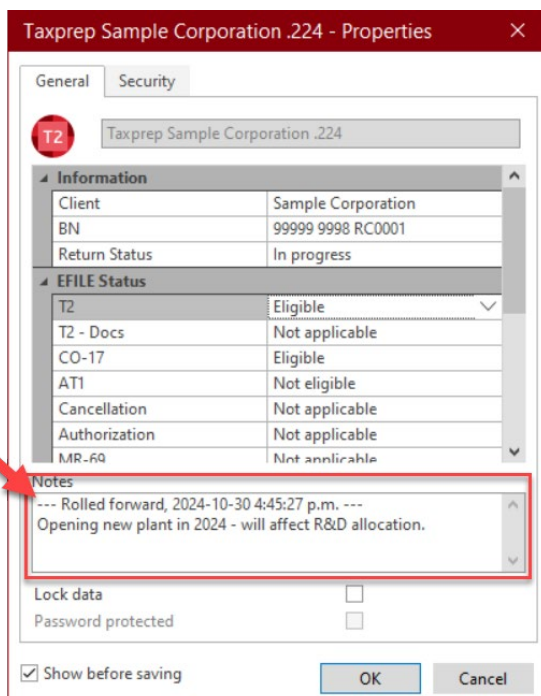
Taxprep Sample Corporation .224 - Properties ×

General Security

T2 Taxprep Sample Corporation .224

Information

| | |
|---|---|
| Client | Sample Corporation |
| BN | 99999 9998 RC0001 |
| Return Status | In progress |

EFILE Status

| | |
|---|---|
| T2 | Eligible |
| T2 - Docs | Not applicable |
| CO-17 | Eligible |
| AT1 | Not eligible |
| Cancellation | Not applicable |
| Authorization | Not applicable |
| MR-69 | Not applicable |

Notes
--- Rolled forward, 2024-10-30 4:45:27 p.m. ---
Opening new plant in 2024 - will affect R&D allocation.

Lock data
Password protected

☑ Show before saving

OK Cancel